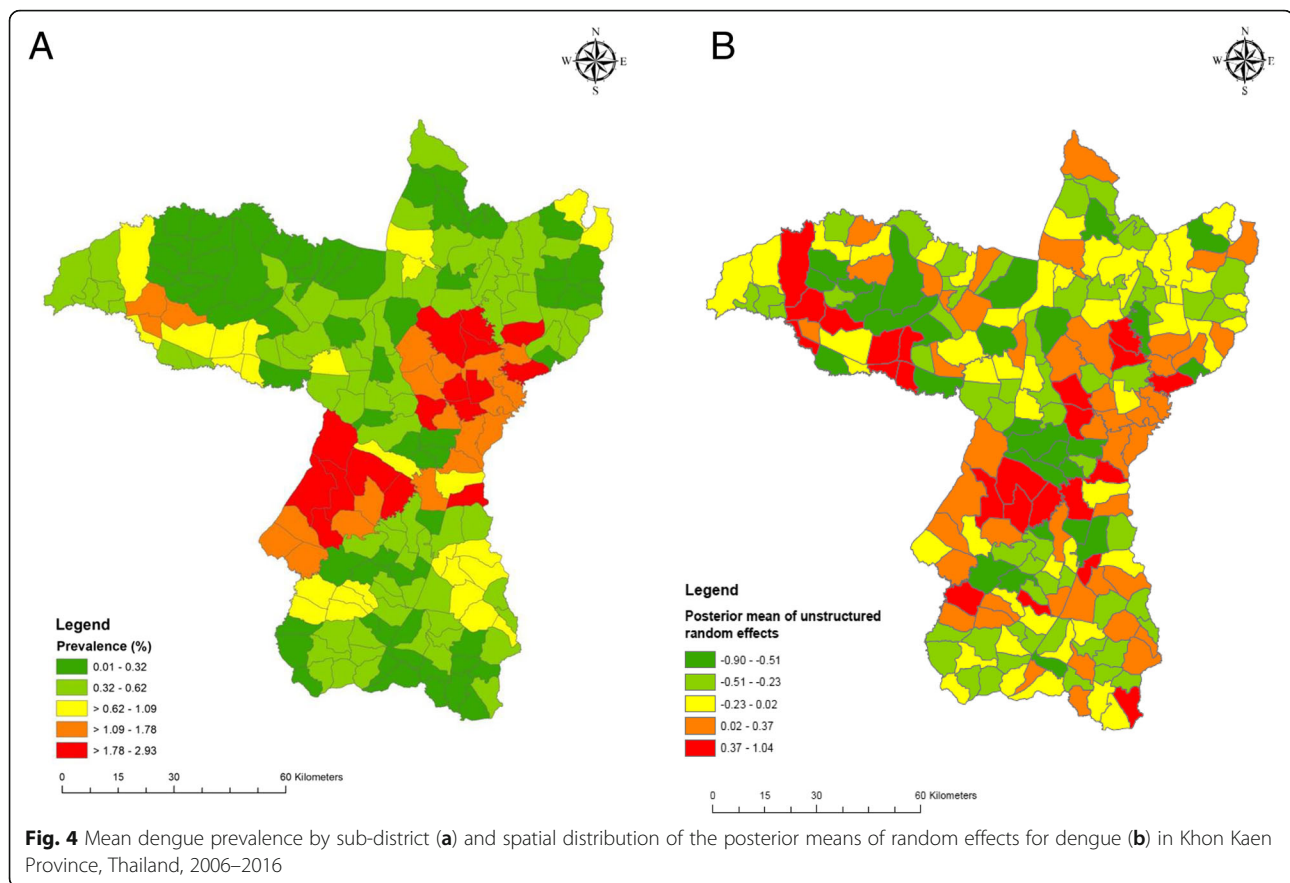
A

N
W E
S

Legend
Prevalence (%)
0.01 - 0.32
0.32 - 0.62
> 0.62 - 1.09
> 1.09 - 1.78
> 1.78 - 2.93

0 15 30 60 Kilometers

B

N
W E
S

Legend
Posterior mean of unstructured random effects
-0.90 - -0.51
-0.51 - -0.23
-0.23 - 0.02
0.02 - 0.37
0.37 - 1.04

0 15 30 60 Kilometers

**Fig. 4** Mean dengue prevalence by sub-district (**a**) and spatial distribution of the posterior means of random effects for dengue (**b**) in Khon Kaen Province, Thailand, 2006–2016